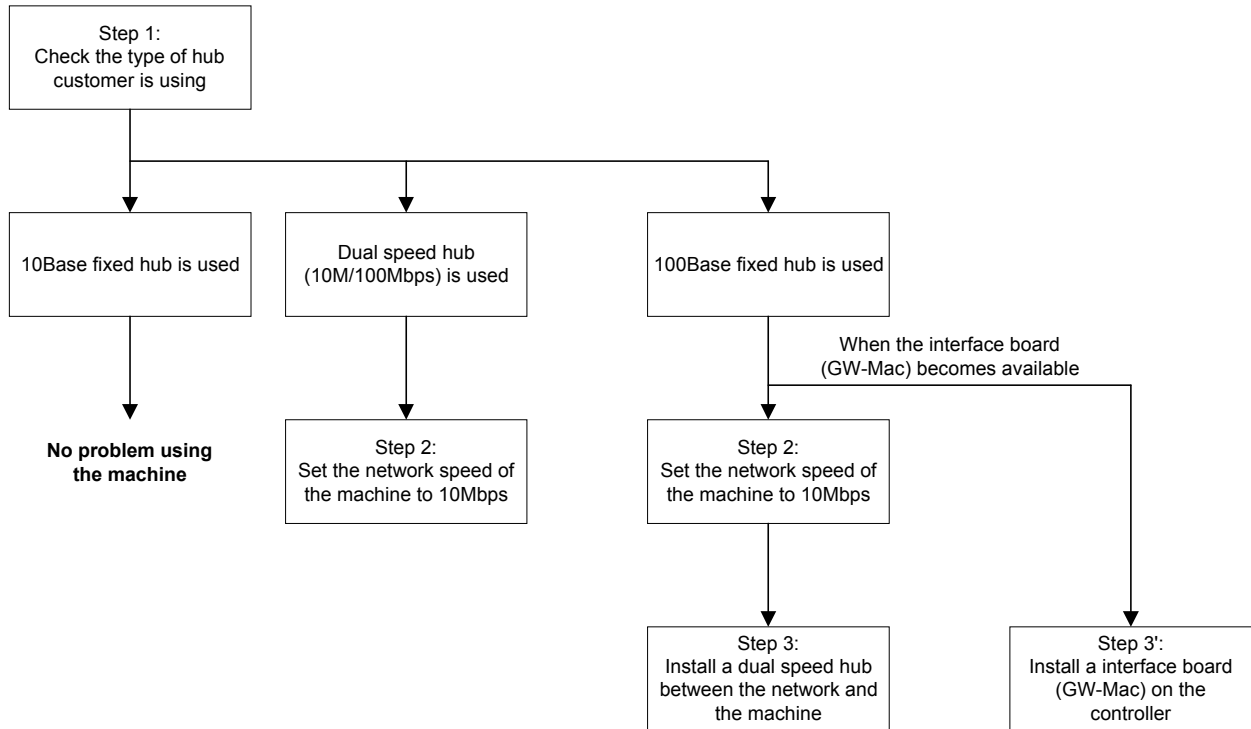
Step 1:
Check the type of hub customer is using

10Base fixed hub is used

No problem using the machine

Dual speed hub (10M/100Mbps) is used

Step 2:
Set the network speed of the machine to 10Mbps

100Base fixed hub is used

When the interface board (GW-Mac) becomes available

Step 2:
Set the network speed of the machine to 10Mbps

Step 3:
Install a dual speed hub between the network and the machine

Step 3':
Install a interface board (GW-Mac) on the controller